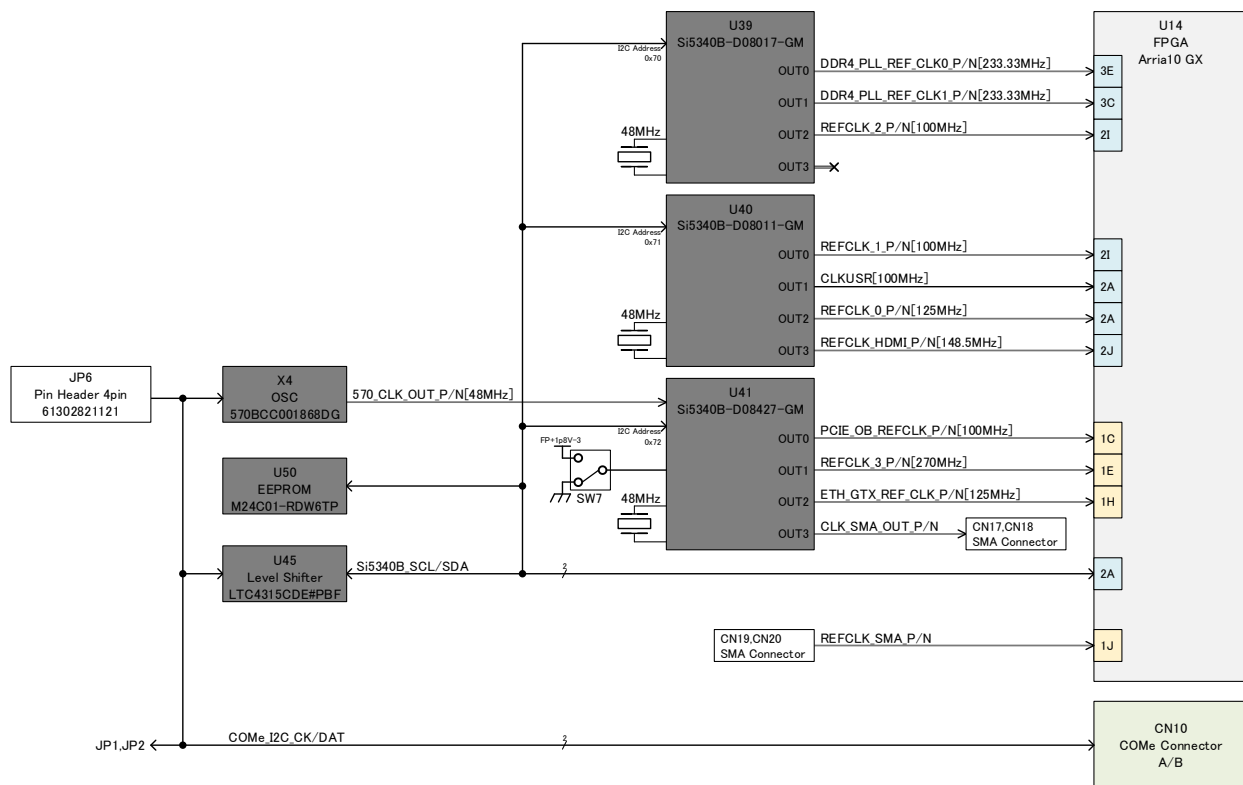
U39
Si5340B-D08017-GM
I2C Address 0x70
OUT0
DDR4_PLL_REF_CLK0_P/N[233.33MHz]
OUT1
DDR4_PLL_REF_CLK1_P/N[233.33MHz]
48MHz
OUT2
REFCLK_2_P/N[100MHz]
OUT3

U14
FPGA
Arria10 GX
3E
3C
2I

U40
Si5340B-D08011-GM
I2C Address 0x71
OUT0
REFCLK_1_P/N[100MHz]
2I
OUT1
CLKUSR[100MHz]
2A
48MHz
OUT2
REFCLK_0_P/N[125MHz]
2A
OUT3
REFCLK_HDMI_P/N[148.5MHz]
2J

JP6
Pin Header 4pin
61302821121

X4
OSC
570BCC001868DG
570_CLK_OUT_P/N[48MHz]

U41
Si5340B-D08427-GM
I2C Address 0x72
OUT0
PCIE_OB_REFCLK_P/N[100MHz]
1C
FP+1p8V-3
OUT1
REFCLK_3_P/N[270MHz]
1E
SW7
48MHz
OUT2
ETH_GTX_REF_CLK_P/N[125MHz]
1H
OUT3
CLK_SMA_OUT_P/N
CN17,CN18
SMA Connector

U50
EEPROM
M24C01-RDW6TP

U45
Level Shifter
LTC4315CDE#PBF
Si5340B_SCL/SDA
2
2A

CN19,CN20
SMA Connector
REFCLK_SMA_P/N
1J

JP1,JP2
COMe_I2C_CK/DAT
2
CN10
COMe Connector
A/B